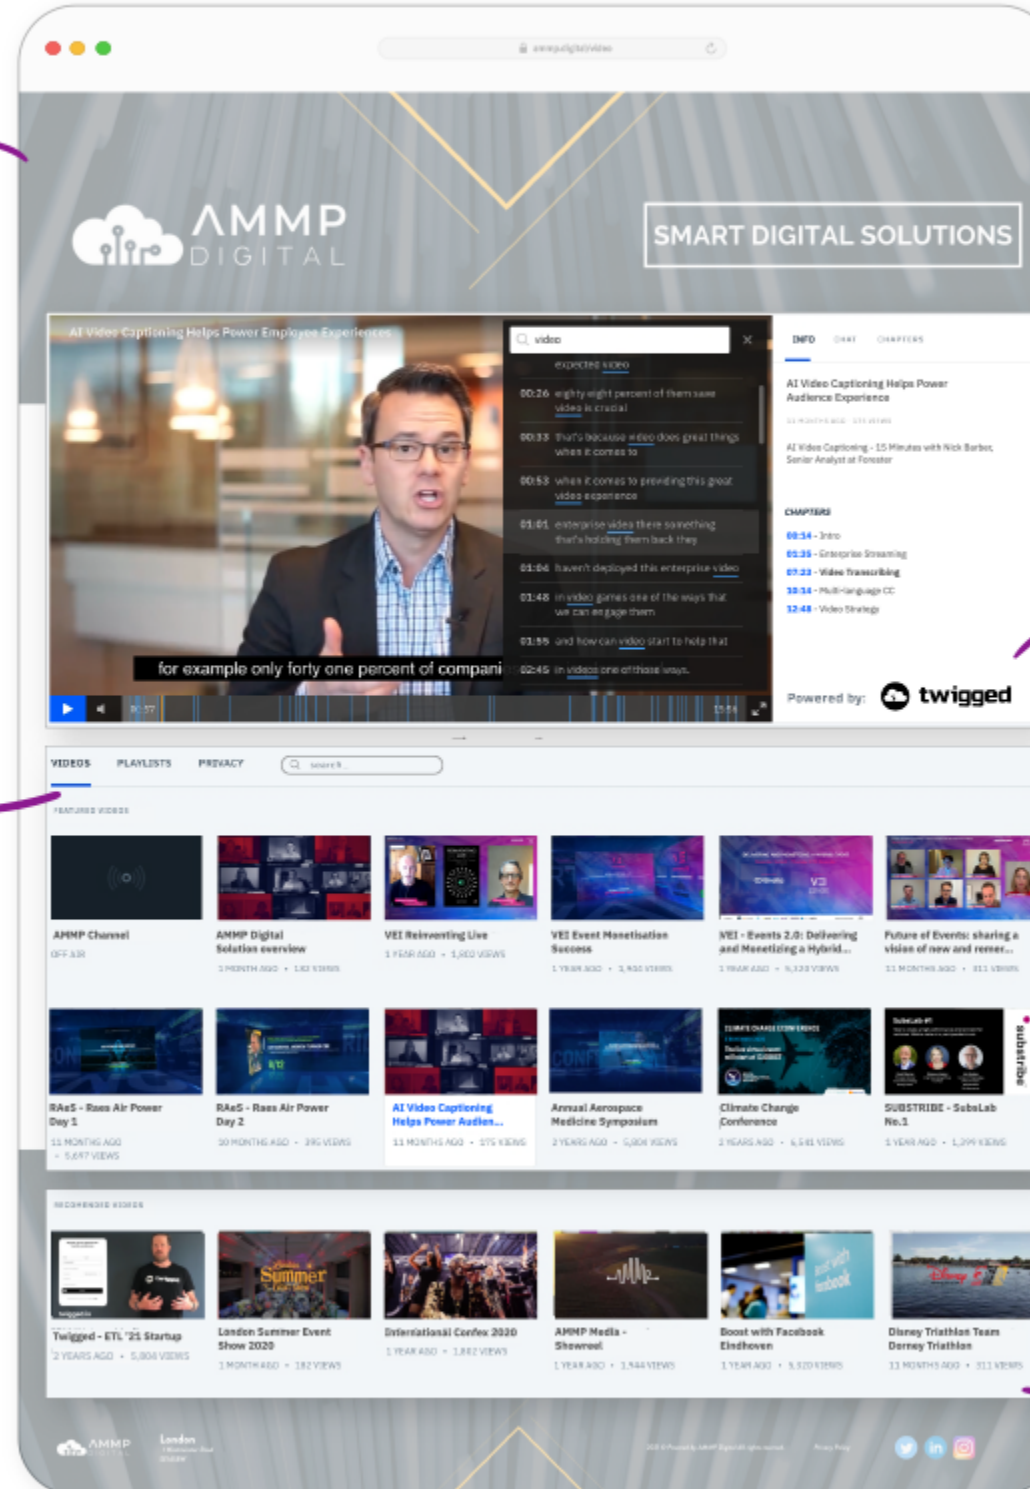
AMMP DIGITAL

SMART DIGITAL SOLUTIONS

AI Video Captioning Helps Power Employee Experiences

video

expected video

00:26 eighty eight percent of them save video is crucial

00:33 that's because video does great things when it comes to

00:53 when it comes to providing this great video experience

01:01 enterprise video there something that's holding them back they

01:04 haven't deployed this enterprise video

01:48 in video games one of the ways that we can engage them

01:55 and how can video start to help that

02:45 in videos one of those ways

for example only forty one percent of compani

INFO CHAT CHAPTERS

AI Video Captioning Helps Power Audience Experience

AI Video Captioning - 15 Minutes with Nick Barber, Senior Analyst at Forrester

CHAPTERS

00:14 - Intro
01:35 - Enterprise Streaming
07:23 - Video Transcribing
10:14 - Multi-language CC
12:48 - Video Strategy

Powered by: twigged

VIDEOS PLAYLISTS PRIVACY Search

FEATURED VIDEOS

AMMP Channel
OFF AIR

AMMP Digital Solution overview
1 MONTH AGO • 182 VIEWS

VEI Reinventing Live
1 YEAR AGO • 1,620 VIEWS

VEI Event Monetisation Success
1 YEAR AGO • 1,450 VIEWS

VEI - Events 2.0: Delivering and Monetizing a Hybrid...
1 YEAR AGO • 4,320 VIEWS

Future of Events: sharing a vision of new and remer...
11 MONTHS AGO • 811 VIEWS

RAeS - Raes Air Power Day 1
11 MONTHS AGO • 5,697 VIEWS

RAeS - Raes Air Power Day 2
10 MONTHS AGO • 395 VIEWS

AI Video Captioning Helps Power Audien...
11 MONTHS AGO • 575 VIEWS

Annual Aerospace Medicine Symposium
2 YEARS AGO • 5,804 VIEWS

Climate Change Conference
2 YEARS AGO • 4,541 VIEWS

SUBSTRIDE - SubsLab No.1
1 YEAR AGO • 1,399 VIEWS

substribe

RECOMMENDED VIDEOS

Twigged - ETL '21 Startup
2 YEARS AGO • 5,804 VIEWS

London Summer Event Show 2020
1 MONTH AGO • 182 VIEWS

International Confex 2020
1 YEAR AGO • 1,862 VIEWS

AMMP Media - Showreel
1 YEAR AGO • 1,944 VIEWS

Boost with Facebook Eindhoven
1 YEAR AGO • 5,320 VIEWS

Disney Triathlon Team Dorney Triathlon
11 MONTHS AGO • 811 VIEWS

AMMP DIGITAL London